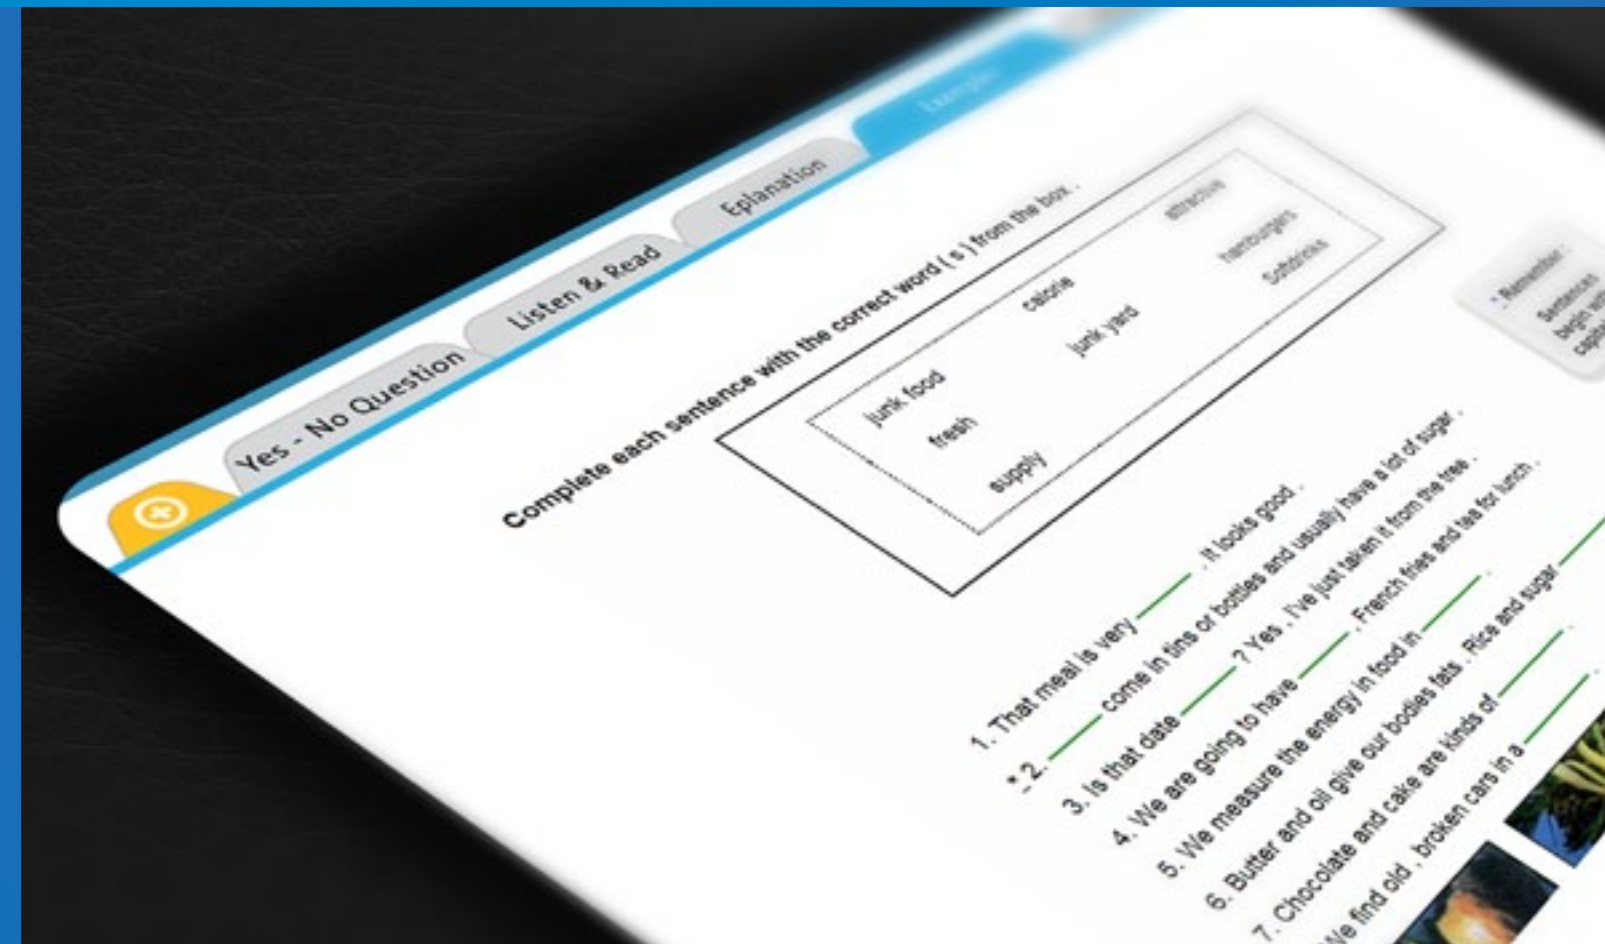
Yes - No Question

Listen & Read

Eplanation

Examples

Complete each sentence with the correct word ( s ) from the box .

| junk food | calorie | attractive |
|---|---|---|
| fresh | junk yard | hamburgers |
| supply | | Softdrinks |

* Remember :
Sentences begin with capital

1. That meal is very ______ . It looks good .
* 2. ______ come in tins or bottles and usually have a lot of sugar .
3. Is that date ______ ? Yes , I've just taken it from the tree .
4. We are going to have ______ . French fries and tea for lunch .
5. We measure the energy in food in ______ .
6. Butter and oil give our bodies fats . Rice and sugar ______
7. Chocolate and cake are kinds of ______ .
We find old , broken cars in a ______ .